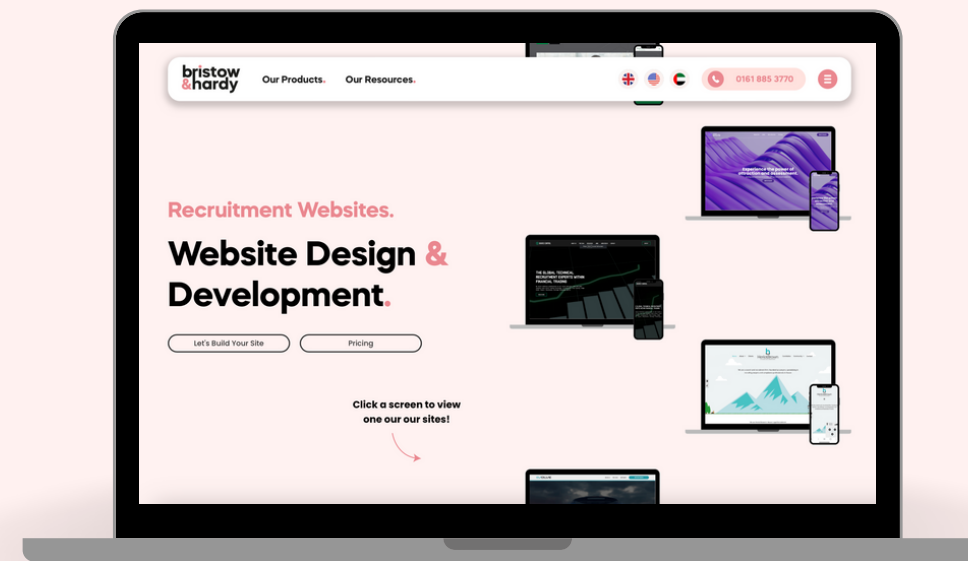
bristow &hardy

Our Products. Our Resources.

0161 885 3770

Recruitment Websites.

Website Design & Development.

Let's Build Your Site

Pricing

Click a screen to view one our our sites!

Experience the power of attraction and engagement

THE GLOBAL TECHNICAL RECRUITMENT EXPERTS WITHIN FINANCIAL TRADING